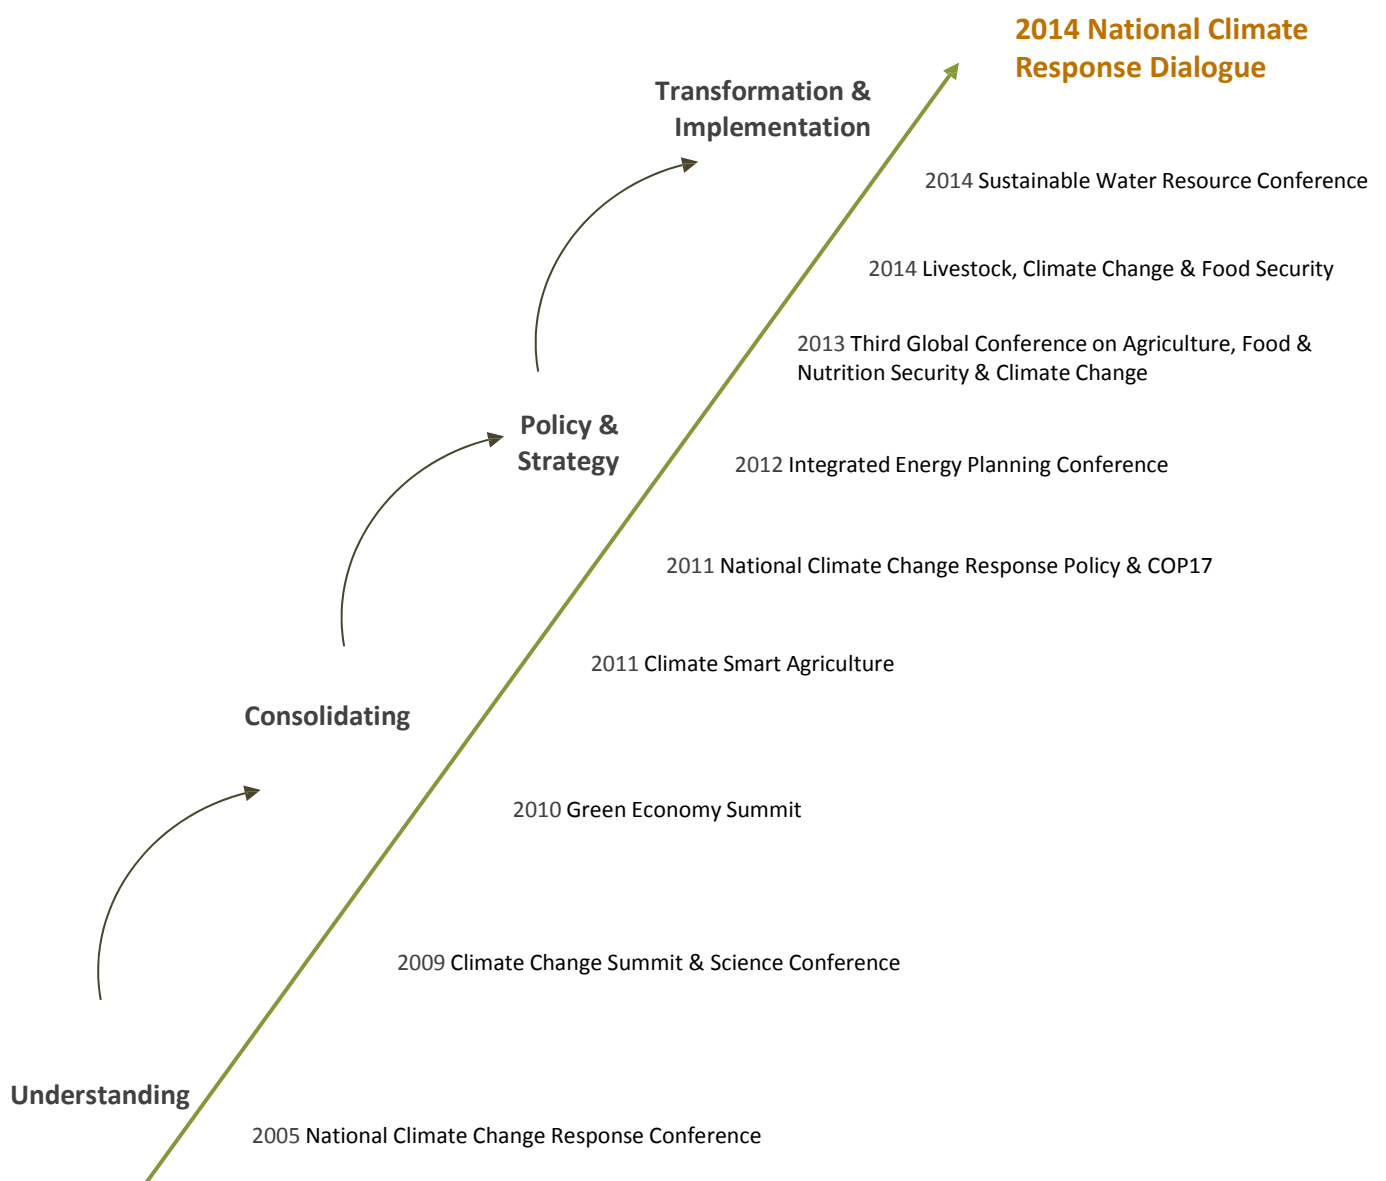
2014 National Climate Response Dialogue

Transformation & Implementation

2014 Sustainable Water Resource Conference

2014 Livestock, Climate Change & Food Security

2013 Third Global Conference on Agriculture, Food & Nutrition Security & Climate Change

Policy & Strategy

2012 Integrated Energy Planning Conference

2011 National Climate Change Response Policy & COP17

2011 Climate Smart Agriculture

Consolidating

2010 Green Economy Summit

2009 Climate Change Summit & Science Conference

Understanding

2005 National Climate Change Response Conference